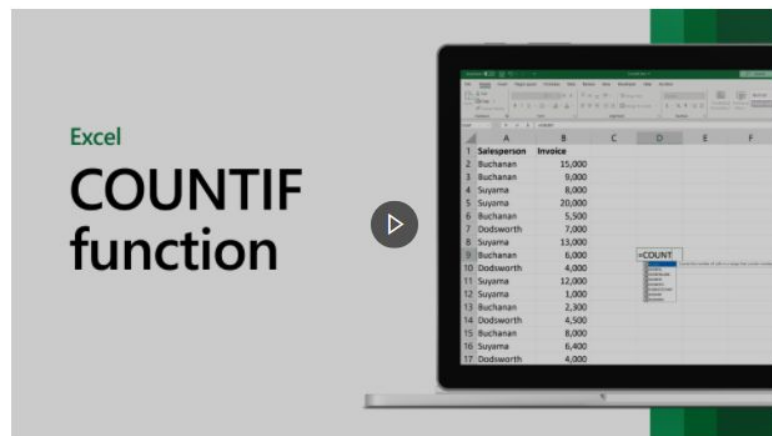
Excel
COUNTIF function

| | A | B | C | D | E | F |
|---|---|---|---|---|---|---|
| 1 | Salesperson | Invoice | | | | |
| 2 | Buchanan | 15,000 | | | | |
| 3 | Buchanan | 9,000 | | | | |
| 4 | Suyama | 8,000 | | | | |
| 5 | Suyama | 20,000 | | | | |
| 6 | Buchanan | 5,500 | | | | |
| 7 | Dodsworth | 7,000 | | | | |
| 8 | Suyama | 13,000 | | | | |
| 9 | Buchanan | 6,000 | | =COUNT | | |
| 10 | Dodsworth | 4,000 | | | | |
| 11 | Suyama | 12,000 | | | | |
| 12 | Suyama | 1,000 | | | | |
| 13 | Buchanan | 2,300 | | | | |
| 14 | Dodsworth | 4,500 | | | | |
| 15 | Buchanan | 8,000 | | | | |
| 16 | Suyama | 6,400 | | | | |
| 17 | Dodsworth | 4,000 | | | | |